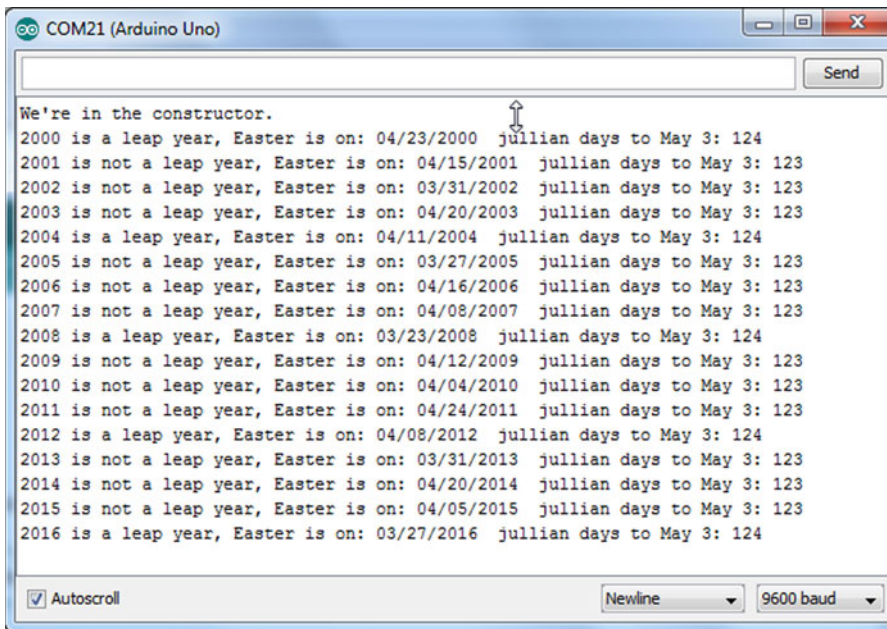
COM21 (Arduino Uno)

Send

We're in the constructor.
2000 is a leap year, Easter is on: 04/23/2000 jullian days to May 3: 124
2001 is not a leap year, Easter is on: 04/15/2001 jullian days to May 3: 123
2002 is not a leap year, Easter is on: 03/31/2002 jullian days to May 3: 123
2003 is not a leap year, Easter is on: 04/20/2003 jullian days to May 3: 123
2004 is a leap year, Easter is on: 04/11/2004 jullian days to May 3: 124
2005 is not a leap year, Easter is on: 03/27/2005 jullian days to May 3: 123
2006 is not a leap year, Easter is on: 04/16/2006 jullian days to May 3: 123
2007 is not a leap year, Easter is on: 04/08/2007 jullian days to May 3: 123
2008 is a leap year, Easter is on: 03/23/2008 jullian days to May 3: 124
2009 is not a leap year, Easter is on: 04/12/2009 jullian days to May 3: 123
2010 is not a leap year, Easter is on: 04/04/2010 jullian days to May 3: 123
2011 is not a leap year, Easter is on: 04/24/2011 jullian days to May 3: 123
2012 is a leap year, Easter is on: 04/08/2012 jullian days to May 3: 124
2013 is not a leap year, Easter is on: 03/31/2013 jullian days to May 3: 123
2014 is not a leap year, Easter is on: 04/20/2014 jullian days to May 3: 123
2015 is not a leap year, Easter is on: 04/05/2015 jullian days to May 3: 123
2016 is a leap year, Easter is on: 03/27/2016 jullian days to May 3: 124

Autoscroll

Newline

9600 baud